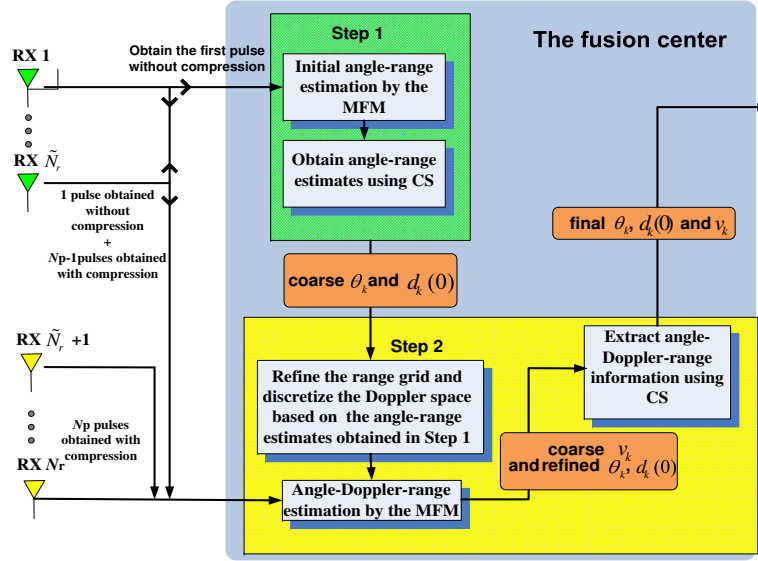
The fusion center

RX 1

Obtain the first pulse without compression

RX $\tilde{N}_r$

1 pulse obtained without compression + $N$p-1pulses obtained with compression

RX $\tilde{N}_r$ +1

$N$p pulses obtained with compression

RX $N$r

Step 1

Initial angle-range estimation by the MFM

Obtain angle-range estimates using CS

coarse $\theta_k$ and $d_k(0)$

final $\theta_k$, $d_k(0)$ and $v_k$

Step 2

Refine the range grid and discretize the Doppler space based on the angle-range estimates obtained in Step 1

Angle-Doppler-range estimation by the MFM

coarse $v_k$ and refined $\theta_k$, $d_k(0)$

Extract angle-Doppler-range information using CS